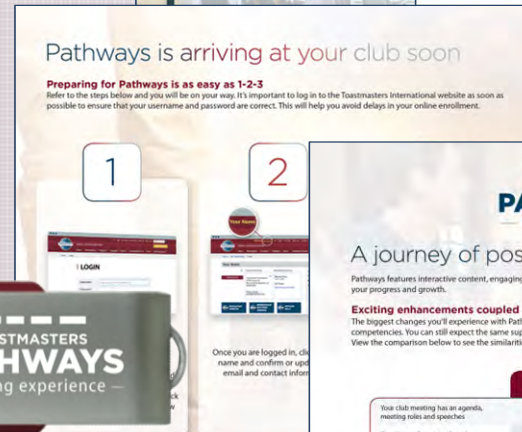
Pathways is arriving at your club soon

Preparing for Pathways is as easy as 1-2-3

Refer to the steps below and you will be on your way. It's important to log in to the Toastmasters International website as soon as possible to ensure that your username and password are correct. This will help you avoid delays in your online enrollment.

1

2

LOGIN

Your Name

Once you are logged in, cli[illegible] name and confirm or upd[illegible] email and contact inform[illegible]

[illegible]STMASTERS
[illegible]HWAYS
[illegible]ng experience —

PA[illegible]

A journey of pos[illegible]

Pathways features interactive content, engaging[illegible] your progress and growth.

Exciting enhancements coupled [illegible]

The biggest changes you'll experience with Path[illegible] competencies. You can still expect the same sup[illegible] View the comparison below to see the similariti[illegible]

Your club meeting has an agenda, meeting roles and speeches